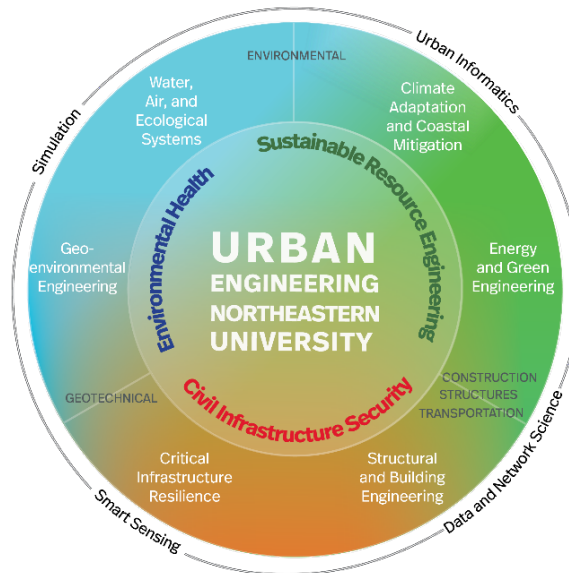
Urban Informatics

Data and Network Science

Smart Sensing

Simulation

ENVIRONMENTAL

Water, Air, and Ecological Systems

Climate Adaptation and Coastal Mitigation

Geo-environmental Engineering

Energy and Green Engineering

GEOTECHNICAL

CONSTRUCTION
STRUCTURES
TRANSPORTATION

Critical Infrastructure Resilience

Structural and Building Engineering

Environmental Health

Sustainable Resource Engineering

Civil Infrastructure Security

URBAN
ENGINEERING
NORTHEASTERN
UNIVERSITY